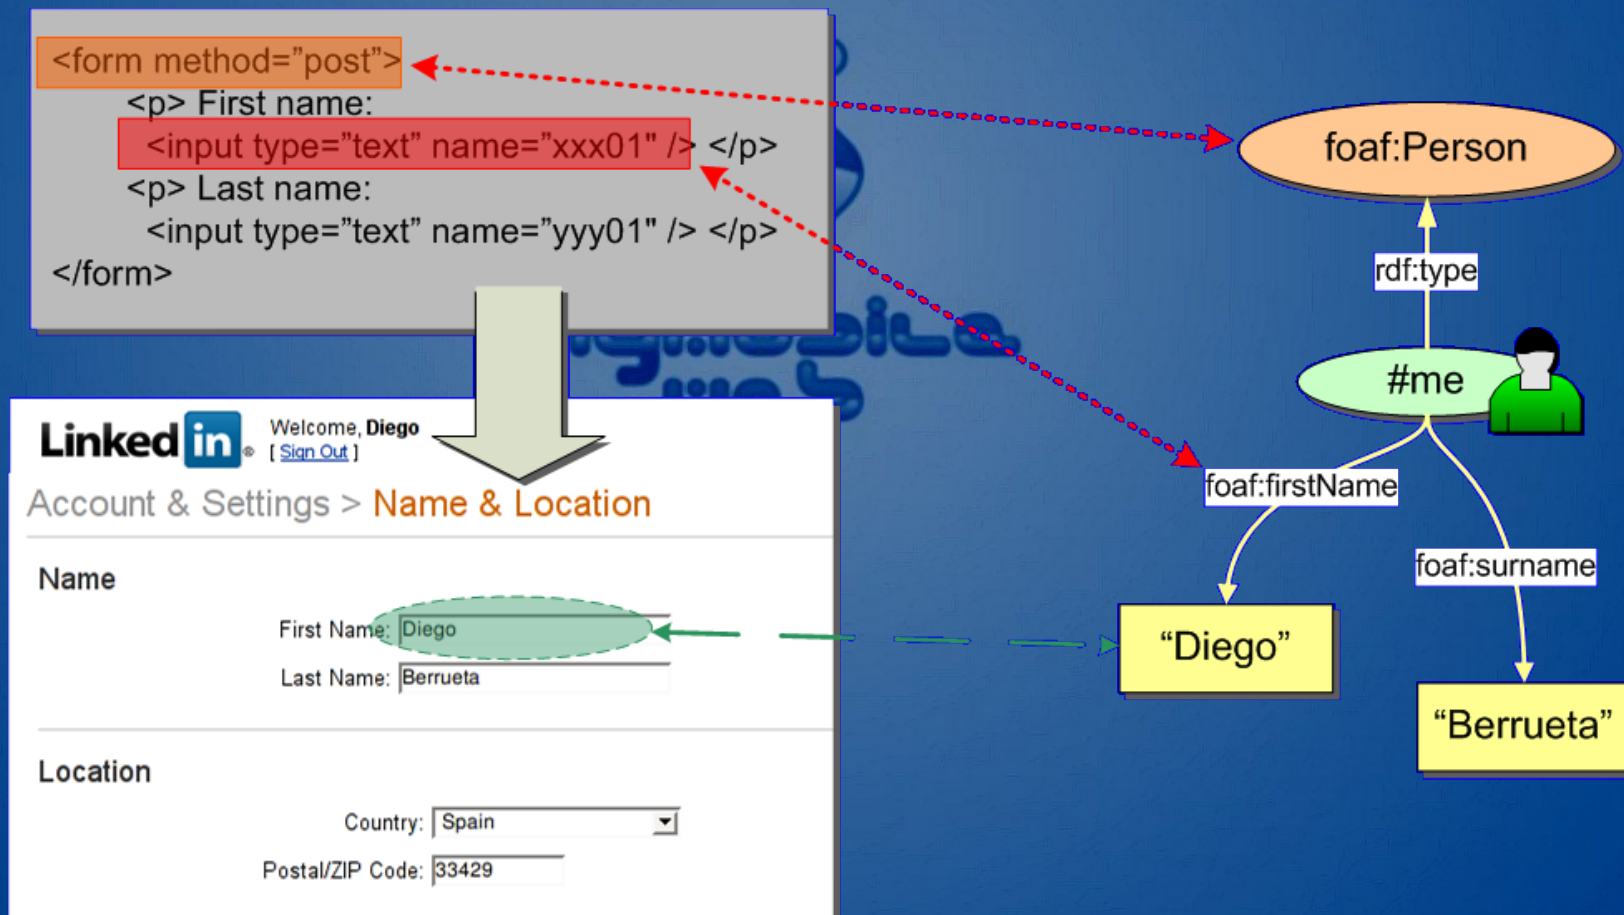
<form method="post">
<p> First name:
<input type="text" name="xxx01" /> </p>
<p> Last name:
<input type="text" name="yyy01" /> </p>
</form>

foaf:Person

rdf:type

#me

foaf:firstName

foaf:surname

"Diego"

"Berrueta"

Linkedin

Welcome, Diego
[ Sign Out ]

Account & Settings > Name & Location

Name

First Name: Diego

Last Name: Berrueta

Location

Country: Spain

Postal/ZIP Code: 33429